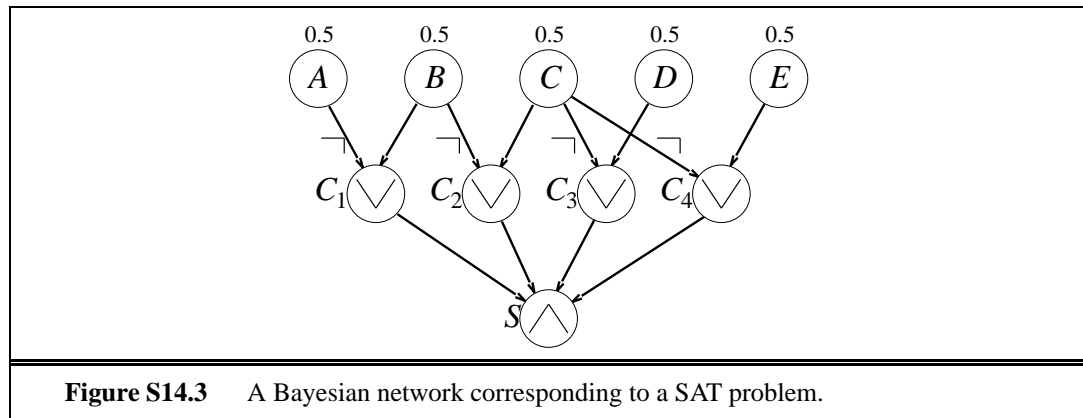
0.5 0.5 0.5 0.5 0.5

$A$ $B$ $C$ $D$ $E$

$\neg$ $\neg$ $\neg$ $\neg$

$C_1$ $\vee$ $C_2$ $\vee$ $C_3$ $\vee$ $C_4$ $\vee$

$S$ $\wedge$

**Figure S14.3** A Bayesian network corresponding to a SAT problem.